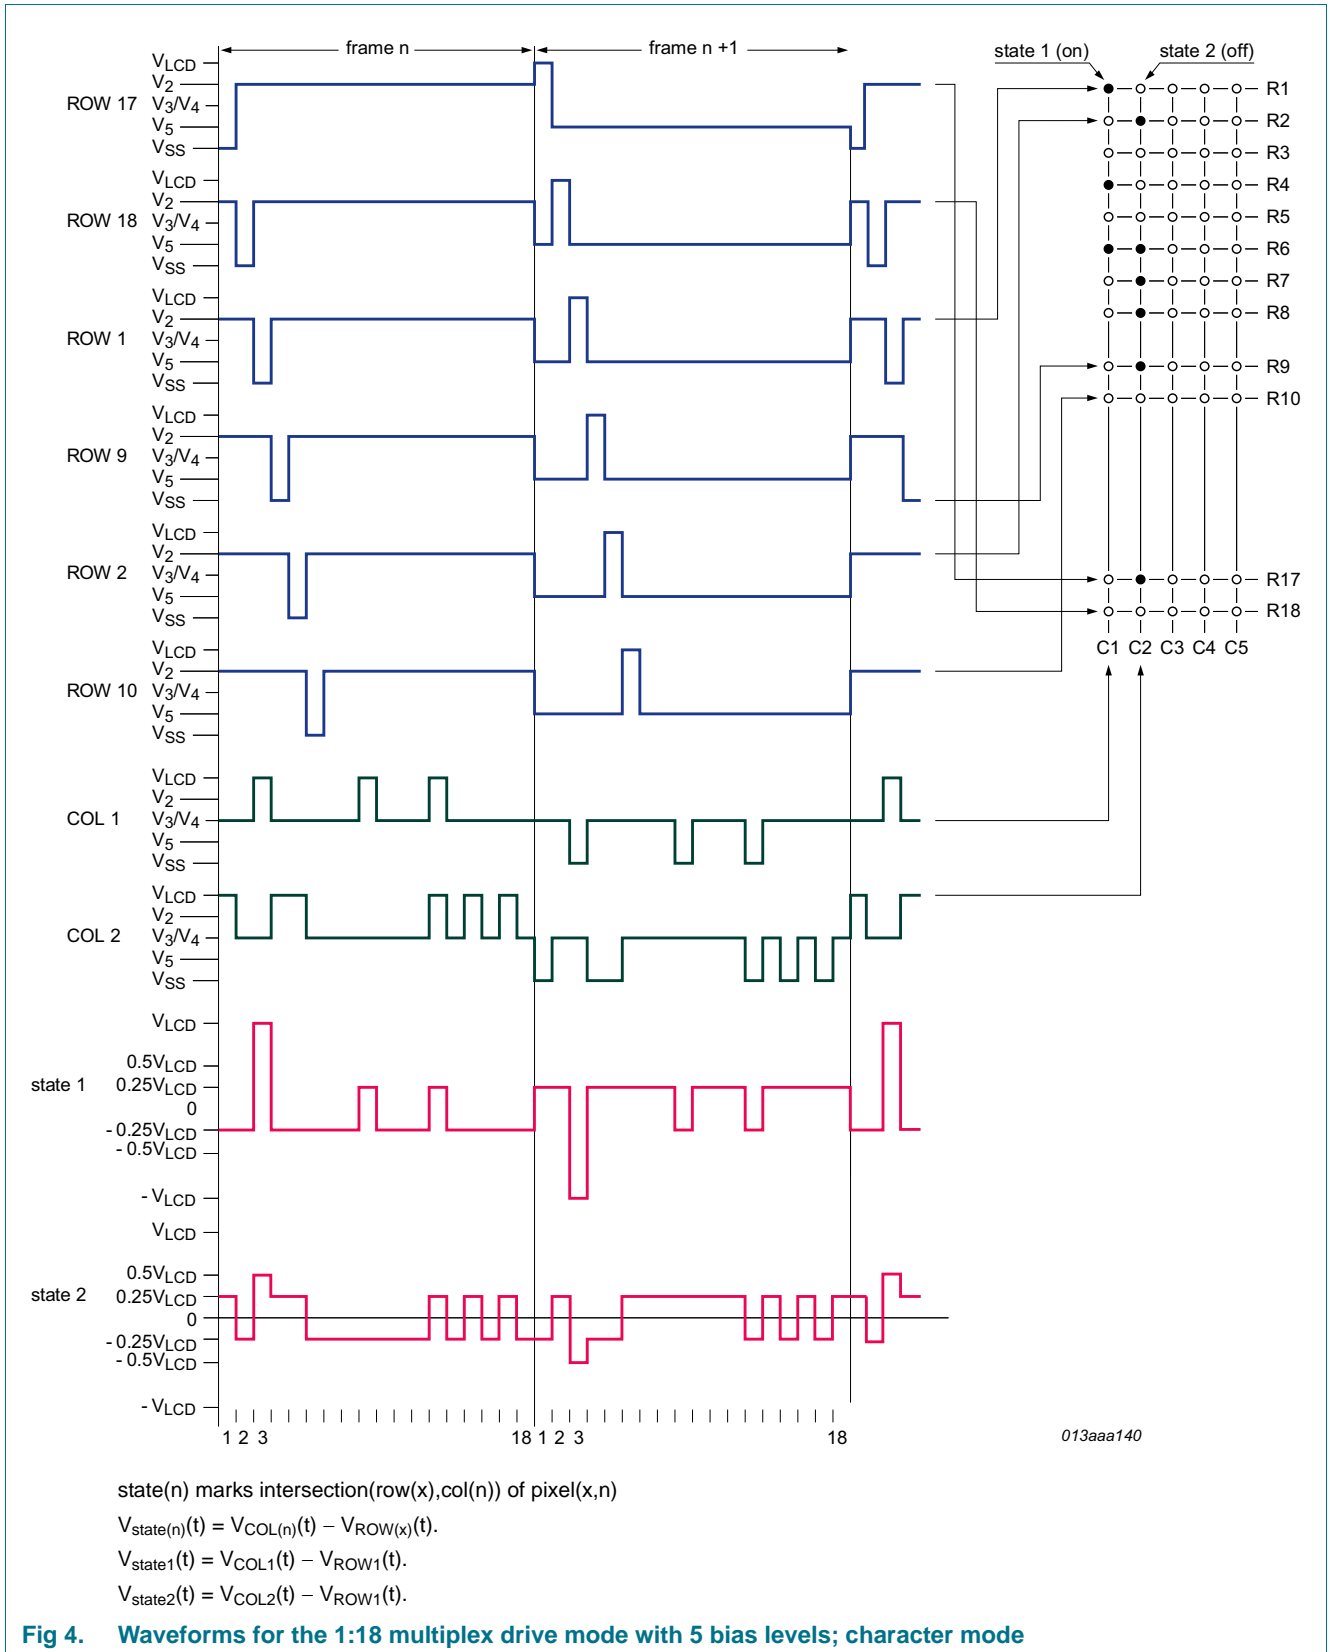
frame n

frame n +1

state 1 (on)

state 2 (off)

ROW 17 $V_{LCD}$ $V_2$ $V_3/V_4$ $V_5$ $V_{SS}$

ROW 18 $V_{LCD}$ $V_2$ $V_3/V_4$ $V_5$ $V_{SS}$

ROW 1 $V_{LCD}$ $V_2$ $V_3/V_4$ $V_5$ $V_{SS}$

ROW 9 $V_{LCD}$ $V_2$ $V_3/V_4$ $V_5$ $V_{SS}$

ROW 2 $V_{LCD}$ $V_2$ $V_3/V_4$ $V_5$ $V_{SS}$

ROW 10 $V_{LCD}$ $V_2$ $V_3/V_4$ $V_5$ $V_{SS}$

COL 1 $V_{LCD}$ $V_2$ $V_3/V_4$ $V_5$ $V_{SS}$

COL 2 $V_{LCD}$ $V_2$ $V_3/V_4$ $V_5$ $V_{SS}$

state 1 $V_{LCD}$ $0.5V_{LCD}$ $0.25V_{LCD}$ 0 $-0.25V_{LCD}$ $-0.5V_{LCD}$ $-V_{LCD}$

state 2 $V_{LCD}$ $0.5V_{LCD}$ $0.25V_{LCD}$ 0 $-0.25V_{LCD}$ $-0.5V_{LCD}$ $-V_{LCD}$

R1 R2 R3 R4 R5 R6 R7 R8 R9 R10 R17 R18

C1 C2 C3 C4 C5

1 2 3 18 1 2 3 18

013aaa140

state(n) marks intersection(row(x),col(n)) of pixel(x,n)

$V_{state(n)}(t) = V_{COL(n)}(t) - V_{ROW(x)}(t)$.

$V_{state1}(t) = V_{COL1}(t) - V_{ROW1}(t)$.

$V_{state2}(t) = V_{COL2}(t) - V_{ROW1}(t)$.

Fig 4. Waveforms for the 1:18 multiplex drive mode with 5 bias levels; character mode